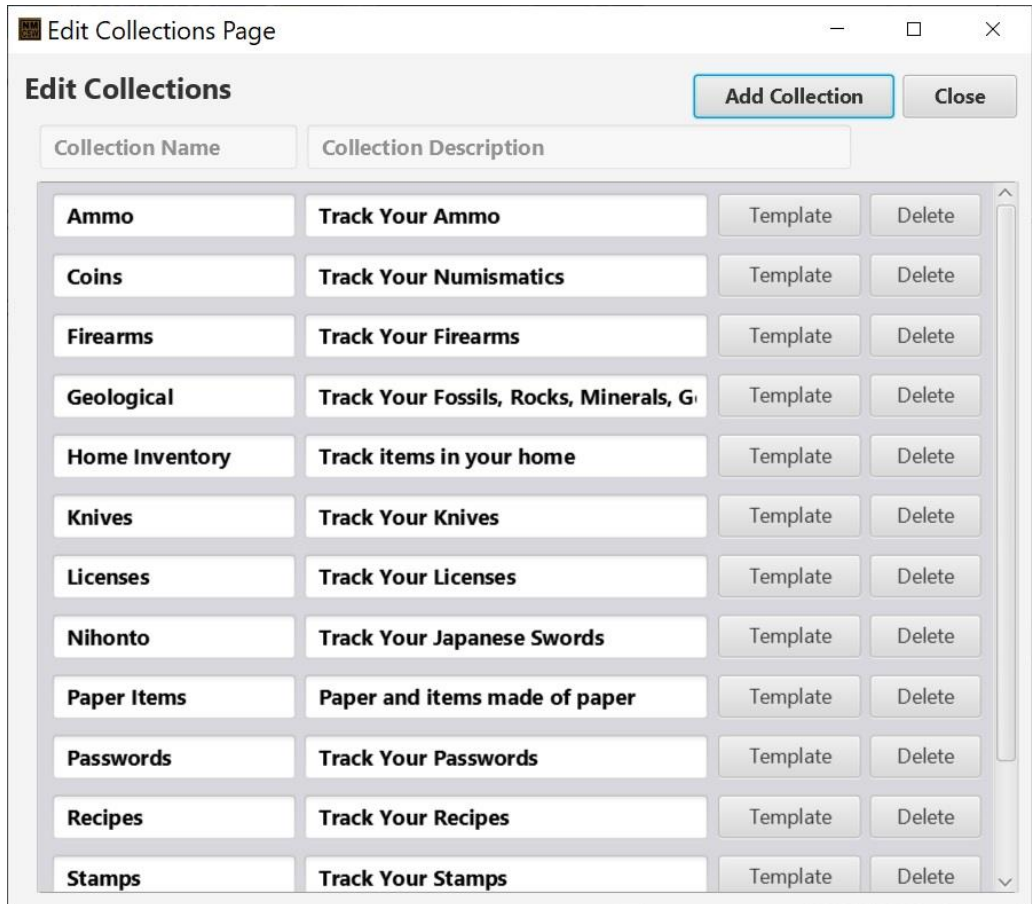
Edit Collections Page

Edit Collections

Add Collection

Close

Collection Name

Collection Description

| | | | |
|---|---|---|---|
| Ammo | Track Your Ammo | Template | Delete |
| Coins | Track Your Numismatics | Template | Delete |
| Firearms | Track Your Firearms | Template | Delete |
| Geological | Track Your Fossils, Rocks, Minerals, G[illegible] | Template | Delete |
| Home Inventory | Track items in your home | Template | Delete |
| Knives | Track Your Knives | Template | Delete |
| Licenses | Track Your Licenses | Template | Delete |
| Nihonto | Track Your Japanese Swords | Template | Delete |
| Paper Items | Paper and items made of paper | Template | Delete |
| Passwords | Track Your Passwords | Template | Delete |
| Recipes | Track Your Recipes | Template | Delete |
| Stamps | Track Your Stamps | Template | Delete |